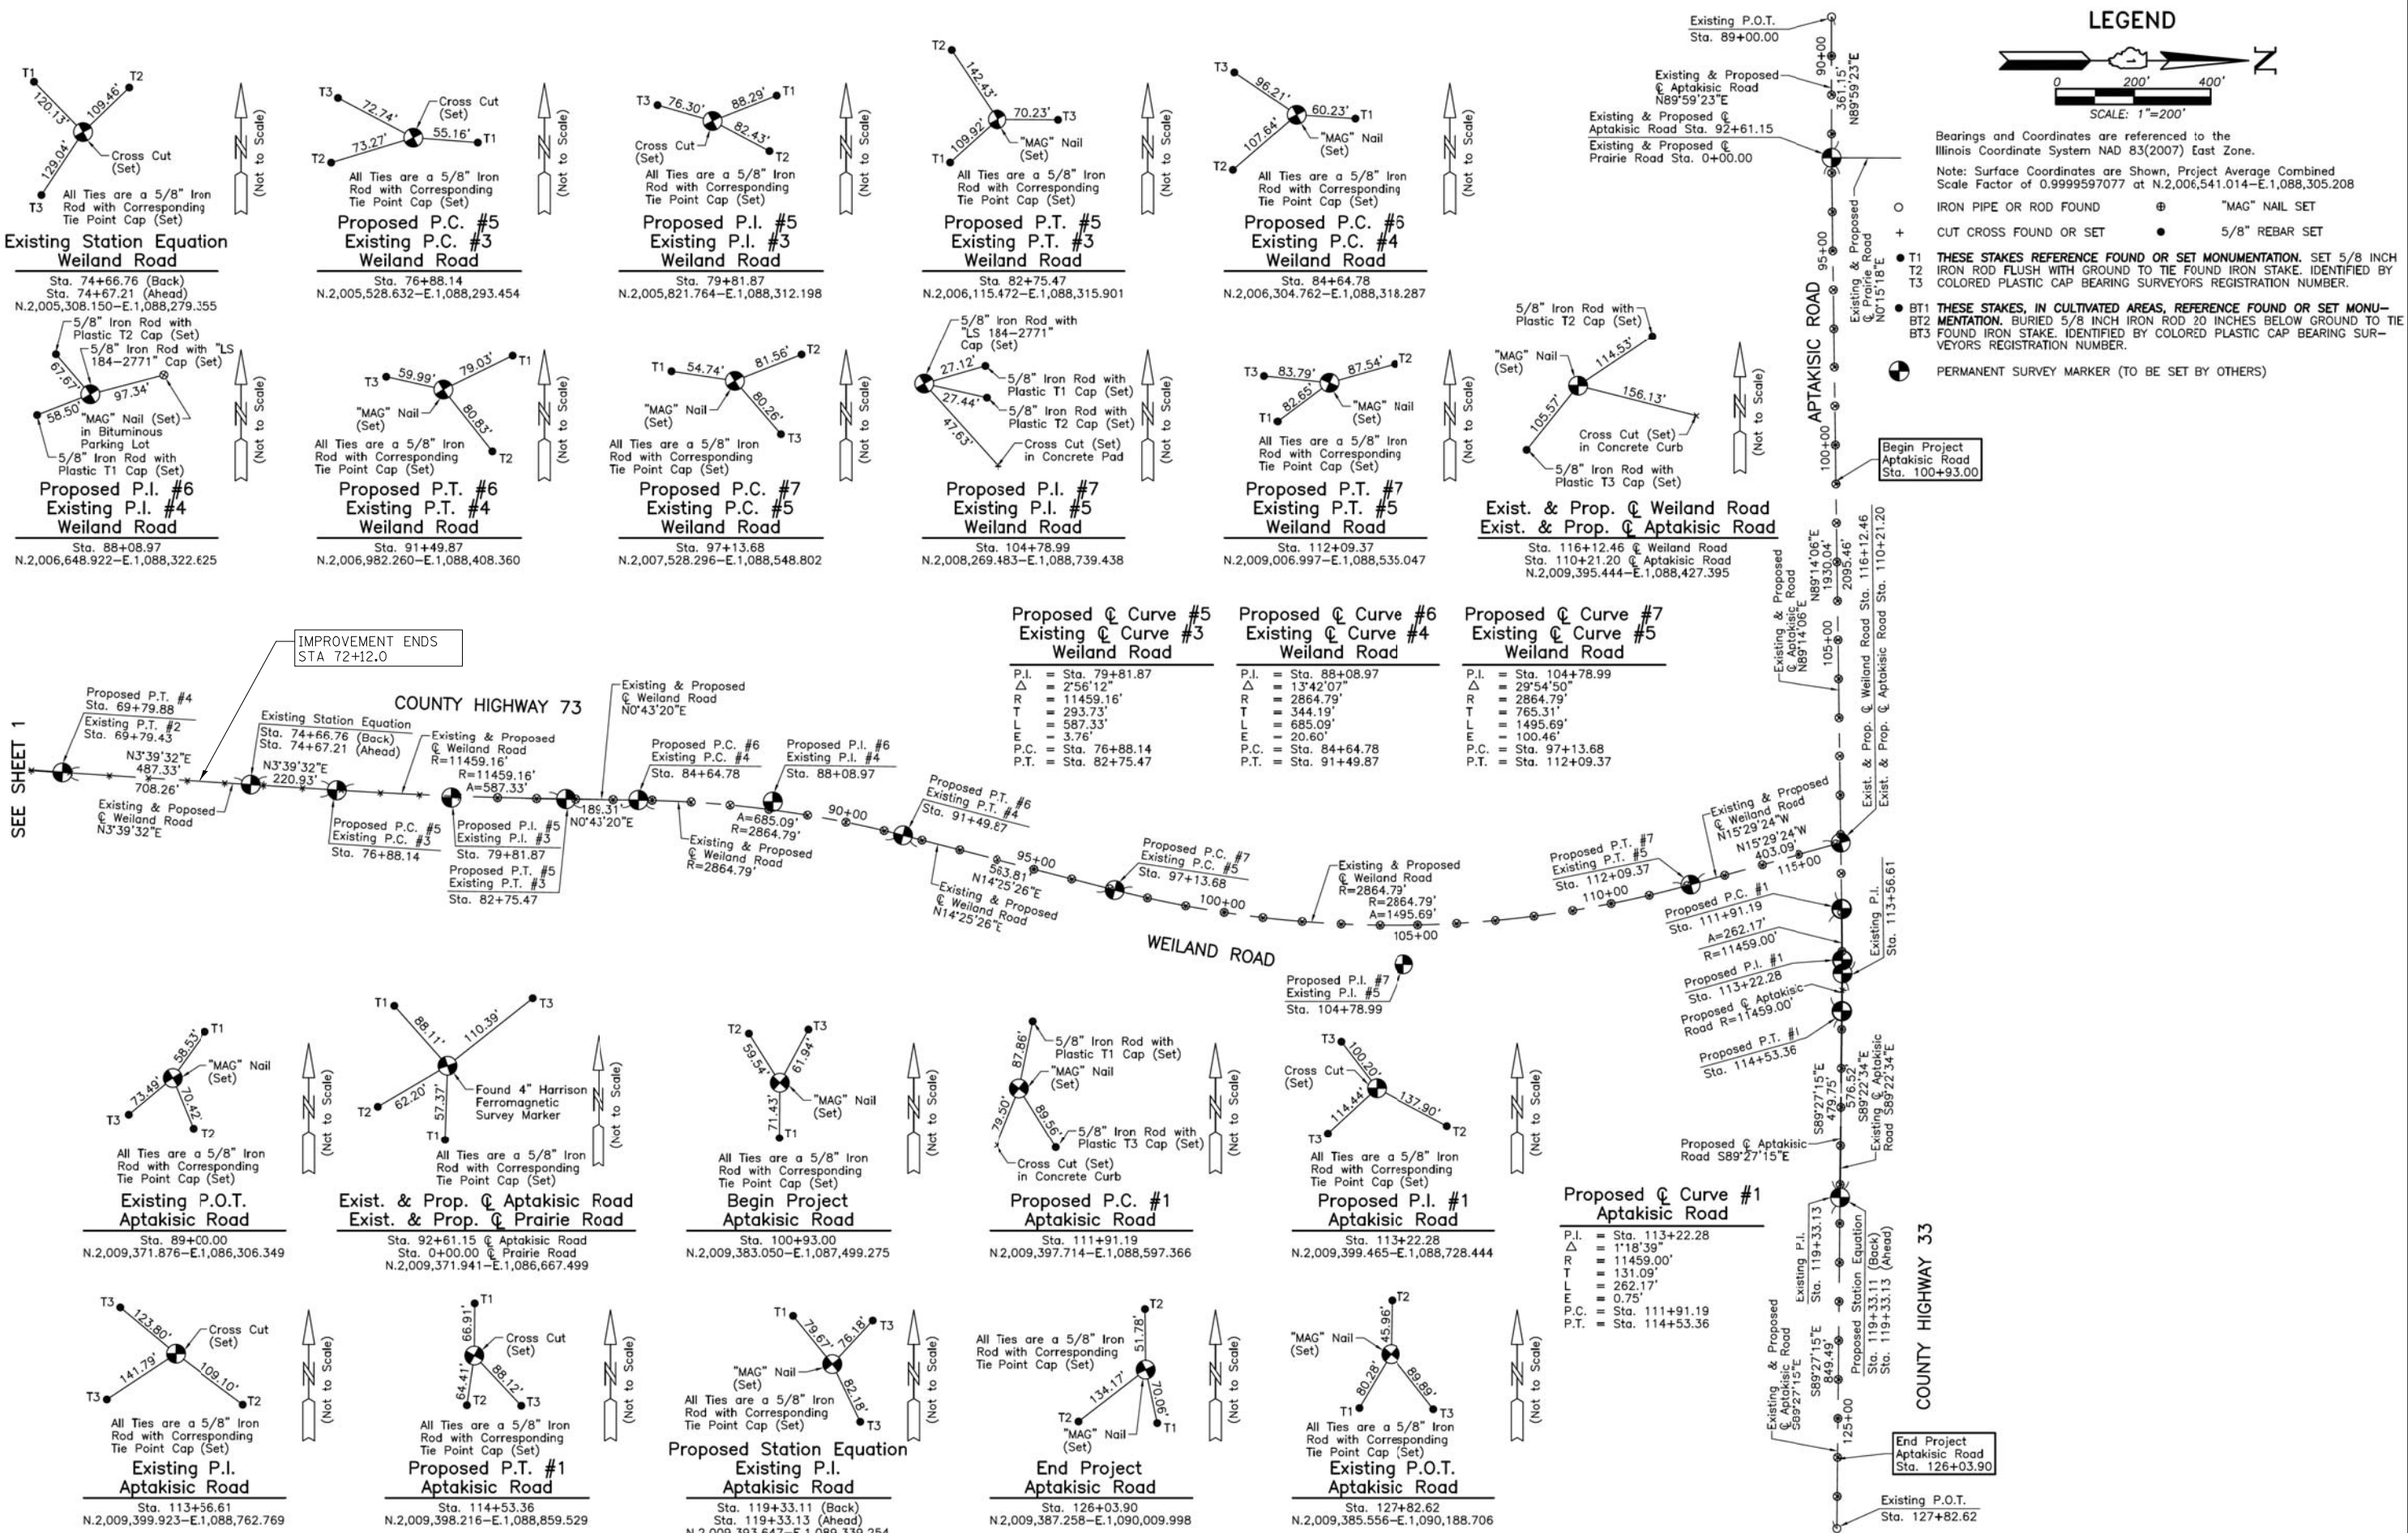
LEGEND

0 200' 400'
SCALE: 1"=200'

Bearings and Coordinates are referenced to the Illinois Coordinate System NAD 83(2007) East Zone.

Note: Surface Coordinates are Shown, Project Average Combined Scale Factor of 0.9999597077 at N.2,006,541.014–E.1,088,305.208

○ IRON PIPE OR ROD FOUND
⊕ "MAG" NAIL SET
+ CUT CROSS FOUND OR SET
● 5/8" REBAR SET

T1 T2 T3 THESE STAKES REFERENCE FOUND OR SET MONUMENTATION. SET 5/8 INCH IRON ROD FLUSH WITH GROUND TO TIE FOUND IRON STAKE. IDENTIFIED BY COLORED PLASTIC CAP BEARING SURVEYORS REGISTRATION NUMBER.

BT1 BT2 BT3 THESE STAKES, IN CULTIVATED AREAS, REFERENCE FOUND OR SET MONUMENTATION. BURIED 5/8 INCH IRON ROD 20 INCHES BELOW GROUND TO TIE FOUND IRON STAKE. IDENTIFIED BY COLORED PLASTIC CAP BEARING SURVEYORS REGISTRATION NUMBER.

PERMANENT SURVEY MARKER (TO BE SET BY OTHERS)

T1 T2 120.13' 109.46' 129.04' Cross Cut (Set) T3
All Ties are a 5/8" Iron Rod with Corresponding Tie Point Cap (Set)
(Not to Scale)
Existing Station Equation
Weiland Road
Sta. 74+66.76 (Back)
Sta. 74+67.21 (Ahead)
N.2,005,308.150–E.1,088,279.355

T3 72.74' Cross Cut (Set) 55.16' T1 73.27' T2
All Ties are a 5/8" Iron Rod with Corresponding Tie Point Cap (Set)
(Not to Scale)
Proposed P.C. #5
Existing P.C. #3
Weiland Road
Sta. 76+88.14
N.2,005,528.632–E.1,088,293.454

T3 76.30' 88.29' T1 Cross Cut (Set) 82.43' T2
All Ties are a 5/8" Iron Rod with Corresponding Tie Point Cap (Set)
(Not to Scale)
Proposed P.I. #5
Existing P.I. #3
Weiland Road
Sta. 79+81.87
N.2,005,821.764–E.1,088,312.198

T2 142.43' 70.23' T3 109.92' T1 "MAG" Nail (Set)
All Ties are a 5/8" Iron Rod with Corresponding Tie Point Cap (Set)
(Not to Scale)
Proposed P.T. #5
Existing P.T. #3
Weiland Road
Sta. 82+75.47
N.2,006,115.472–E.1,088,315.901

T3 96.21' 60.23' T1 107.64' T2 "MAG" Nail (Set)
All Ties are a 5/8" Iron Rod with Corresponding Tie Point Cap (Set)
(Not to Scale)
Proposed P.C. #6
Existing P.C. #4
Weiland Road
Sta. 84+64.78
N.2,006,304.762–E.1,088,318.287

Existing P.O.T. Sta. 89+00.00
90+00
361.15' N89°59'23"E
Existing & Proposed ℄ Aptakisic Road N89°59'23"E
Existing & Proposed ℄ Aptakisic Road Sta. 92+61.15
Existing & Proposed ℄ Prairie Road Sta. 0+00.00
95+00
Existing & Proposed ℄ Prairie Road N0°15'18"E
APTAKISIC ROAD
100+00
Begin Project Aptakisic Road Sta. 100+93.00

5/8" Iron Rod with Plastic T2 Cap (Set)
5/8" Iron Rod with "LS 184–2771" Cap (Set)
67.67' 97.34' 58.50'
"MAG" Nail (Set) in Bituminous Parking Lot
5/8" Iron Rod with Plastic T1 Cap (Set)
(Not to Scale)
Proposed P.I. #6
Existing P.I. #4
Weiland Road
Sta. 88+08.97
N.2,006,648.922–E.1,088,322.625

T3 59.99' 79.03' T1 "MAG" Nail (Set) 80.83' T2
All Ties are a 5/8" Iron Rod with Corresponding Tie Point Cap (Set)
(Not to Scale)
Proposed P.T. #6
Existing P.T. #4
Weiland Road
Sta. 91+49.87
N.2,006,982.260–E.1,088,408.360

T1 54.74' 81.56' T2 "MAG" Nail (Set) 80.26' T3
All Ties are a 5/8" Iron Rod with Corresponding Tie Point Cap (Set)
(Not to Scale)
Proposed P.C. #7
Existing P.C. #5
Weiland Road
Sta. 97+13.68
N.2,007,528.296–E.1,088,548.802

5/8" Iron Rod with "LS 184–2771" Cap (Set)
27.12' 27.44' 47.63'
5/8" Iron Rod with Plastic T1 Cap (Set)
5/8" Iron Rod with Plastic T2 Cap (Set)
Cross Cut (Set) in Concrete Pad
(Not to Scale)
Proposed P.I. #7
Existing P.I. #5
Weiland Road
Sta. 104+78.99
N.2,008,269.483–E.1,088,739.438

T3 83.79' 87.54' T2 82.65' T1 "MAG" Nail (Set)
All Ties are a 5/8" Iron Rod with Corresponding Tie Point Cap (Set)
(Not to Scale)
Proposed P.T. #7
Existing P.T. #5
Weiland Road
Sta. 112+09.37
N.2,009,006.997–E.1,088,535.047

5/8" Iron Rod with Plastic T2 Cap (Set)
"MAG" Nail (Set) 114.53' 156.13' 105.57'
Cross Cut (Set) in Concrete Curb
5/8" Iron Rod with Plastic T3 Cap (Set)
(Not to Scale)
Exist. & Prop. ℄ Weiland Road
Exist. & Prop. ℄ Aptakisic Road
Sta. 116+12.46 ℄ Weiland Road
Sta. 110+21.20 ℄ Aptakisic Road
N.2,009,395.444–E.1,088,427.395

Proposed ℄ Curve #5
Existing ℄ Curve #3
Weiland Road
P.I. = Sta. 79+81.87
Δ = 2°56'12"
R = 11459.16'
T = 293.73'
L = 587.33'
E = 3.76'
P.C. = Sta. 76+88.14
P.T. = Sta. 82+75.47

Proposed ℄ Curve #6
Existing ℄ Curve #4
Weiland Road
P.I. = Sta. 88+08.97
Δ = 13°42'07"
R = 2864.79'
T = 344.19'
L = 685.09'
E = 20.60'
P.C. = Sta. 84+64.78
P.T. = Sta. 91+49.87

Proposed ℄ Curve #7
Existing ℄ Curve #5
Weiland Road
P.I. = Sta. 104+78.99
Δ = 29°54'50"
R = 2864.79'
T = 765.31'
L = 1495.69'
E = 100.46'
P.C. = Sta. 97+13.68
P.T. = Sta. 112+09.37

Existing & Proposed ℄ Aptakisic Road N89°14'06"E
N89°14'06"E 1930.04' 2095.46'
Exist. & Prop. ℄ Weiland Road Sta. 116+12.46
Exist. & Prop. ℄ Aptakisic Road Sta. 110+21.20
105+00

IMPROVEMENT ENDS STA 72+12.0
SEE SHEET 1
Proposed P.T. #4 Sta. 69+79.88
Existing P.T. #2 Sta. 69+79.43
N3°39'32"E 487.33' 708.26'
Existing & Poposed ℄ Weiland Road N3°39'32"E
Existing Station Equation Sta. 74+66.76 (Back) Sta. 74+67.21 (Ahead)
N3°39'32"E 220.93'
COUNTY HIGHWAY 73
Existing & Proposed ℄ Weiland Road R=11459.16'
R=11459.16' A=587.33'
Existing & Proposed ℄ Weiland Road N0°43'20"E
189.31' N0°43'20"E
Proposed P.C. #5 Existing P.C. #3 Sta. 76+88.14
Proposed P.I. #5 Existing P.I. #3 Sta. 79+81.87
Proposed P.T. #5 Existing P.T. #3 Sta. 82+75.47
Proposed P.C. #6 Existing P.C. #4 Sta. 84+64.78
Proposed P.I. #6 Existing P.I. #4 Sta. 88+08.97
A=685.09' R=2864.79'
Existing & Proposed ℄ Weiland Road R=2864.79'
90+00
Proposed P.T. #6 Existing P.T. #4 Sta. 91+49.87
95+00
563.81' N14°25'26"E
Existing & Proposed ℄ Weiland Road N14°25'26"E
Proposed P.C. #7 Existing P.C. #5 Sta. 97+13.68
100+00
Existing & Proposed ℄ Weiland Road R=2864.79'
R=2864.79' A=1495.69'
105+00
WEILAND ROAD
Proposed P.I. #7 Existing P.I. #5 Sta. 104+78.99
110+00
Proposed P.T. #7 Existing P.T. #5 Sta. 112+09.37
Existing & Proposed ℄ Weiland Road N15°29'24"W
N15°29'24"W 403.09'
115+00
Proposed P.C. #1 Sta. 111+91.19
A=262.17' R=11459.00'
Proposed P.I. #1 Sta. 113+22.28
Proposed ℄ Aptakisic Road R=11459.00'
Proposed P.T. #1 Sta. 114+53.36
Existing P.I. Sta. 113+56.61
S89°27'15"E 479.75'
576.52' S89°22'34"E
Existing ℄ Aptakisic Road S89°22'34"E
Proposed ℄ Aptakisic Road S89°27'15"E

T1 58.53' "MAG" Nail (Set) 73.49' T3 70.42' T2
All Ties are a 5/8" Iron Rod with Corresponding Tie Point Cap (Set)
(Not to Scale)
Existing P.O.T.
Aptakisic Road
Sta. 89+00.00
N.2,009,371.876–E.1,086,306.349

T1 88.11' 110.39' T3 62.20' 57.37' T2 T1
Found 4" Harrison Ferromagnetic Survey Marker
All Ties are a 5/8" Iron Rod with Corresponding Tie Point Cap (Set)
(Not to Scale)
Exist. & Prop. ℄ Aptakisic Road
Exist. & Prop. ℄ Prairie Road
Sta. 92+61.15 ℄ Aptakisic Road
Sta. 0+00.00 ℄ Prairie Road
N.2,009,371.941–E.1,086,667.499

T2 59.54' 61.94' T3 "MAG" Nail (Set) 71.43' T1
All Ties are a 5/8" Iron Rod with Corresponding Tie Point Cap (Set)
(Not to Scale)
Begin Project
Aptakisic Road
Sta. 100+93.00
N.2,009,383.050–E.1,087,499.275

87.86' 5/8" Iron Rod with Plastic T1 Cap (Set)
"MAG" Nail (Set) 79.50' 89.56'
5/8" Iron Rod with Plastic T3 Cap (Set)
Cross Cut (Set) in Concrete Curb
(Not to Scale)
Proposed P.C. #1
Aptakisic Road
Sta. 111+91.19
N.2,009,397.714–E.1,088,597.366

T1 100.20' Cross Cut (Set) 114.44' 137.90' T3 T2
All Ties are a 5/8" Iron Rod with Corresponding Tie Point Cap (Set)
(Not to Scale)
Proposed P.I. #1
Aptakisic Road
Sta. 113+22.28
N.2,009,399.465–E.1,088,728.444

Proposed ℄ Curve #1
Aptakisic Road
P.I. = Sta. 113+22.28
Δ = 1°18'39"
R = 11459.00'
T = 131.09'
L = 262.17'
E = 0.75'
P.C. = Sta. 111+91.19
P.T. = Sta. 114+53.36

Existing P.I. Sta. 119+33.13
Proposed Station Equation Sta. 119+33.11 (Back) Sta. 119+33.13 (Ahead)
COUNTY HIGHWAY 33
Existing & Proposed ℄ Aptakisic Road S89°27'15"E
S89°27'15"E 849.49'
125+00
End Project Aptakisic Road Sta. 126+03.90
Existing P.O.T. Sta. 127+82.62

T3 123.80' Cross Cut (Set) 141.79' T3 109.10' T2
All Ties are a 5/8" Iron Rod with Corresponding Tie Point Cap (Set)
(Not to Scale)
Existing P.I.
Aptakisic Road
Sta. 113+56.61
N.2,009,399.923–E.1,088,762.769

T1 66.91' Cross Cut (Set) 64.41' T2 88.12' T3
All Ties are a 5/8" Iron Rod with Corresponding Tie Point Cap (Set)
(Not to Scale)
Proposed P.T. #1
Aptakisic Road
Sta. 114+53.36
N.2,009,398.216–E.1,088,859.529

T1 79.67' 76.18' T3 "MAG" Nail (Set) 82.18' T3
All Ties are a 5/8" Iron Rod with Corresponding Tie Point Cap (Set)
(Not to Scale)
Proposed Station Equation
Existing P.I.
Aptakisic Road
Sta. 119+33.11 (Back)
Sta. 119+33.13 (Ahead)
N.2,009,393.647–E.1,089,339.254

All Ties are a 5/8" Iron Rod with Corresponding Tie Point Cap (Set)
T2 51.78' 134.17' T2 "MAG" Nail (Set) 70.06' T1
(Not to Scale)
End Project
Aptakisic Road
Sta. 126+03.90
N.2,009,387.258–E.1,090,009.998

T2 "MAG" Nail (Set) 45.96' 80.28' 89.89' T1 T3
All Ties are a 5/8" Iron Rod with Corresponding Tie Point Cap (Set)
(Not to Scale)
Existing P.O.T.
Aptakisic Road
Sta. 127+82.62
N.2,009,385.556–E.1,090,188.706